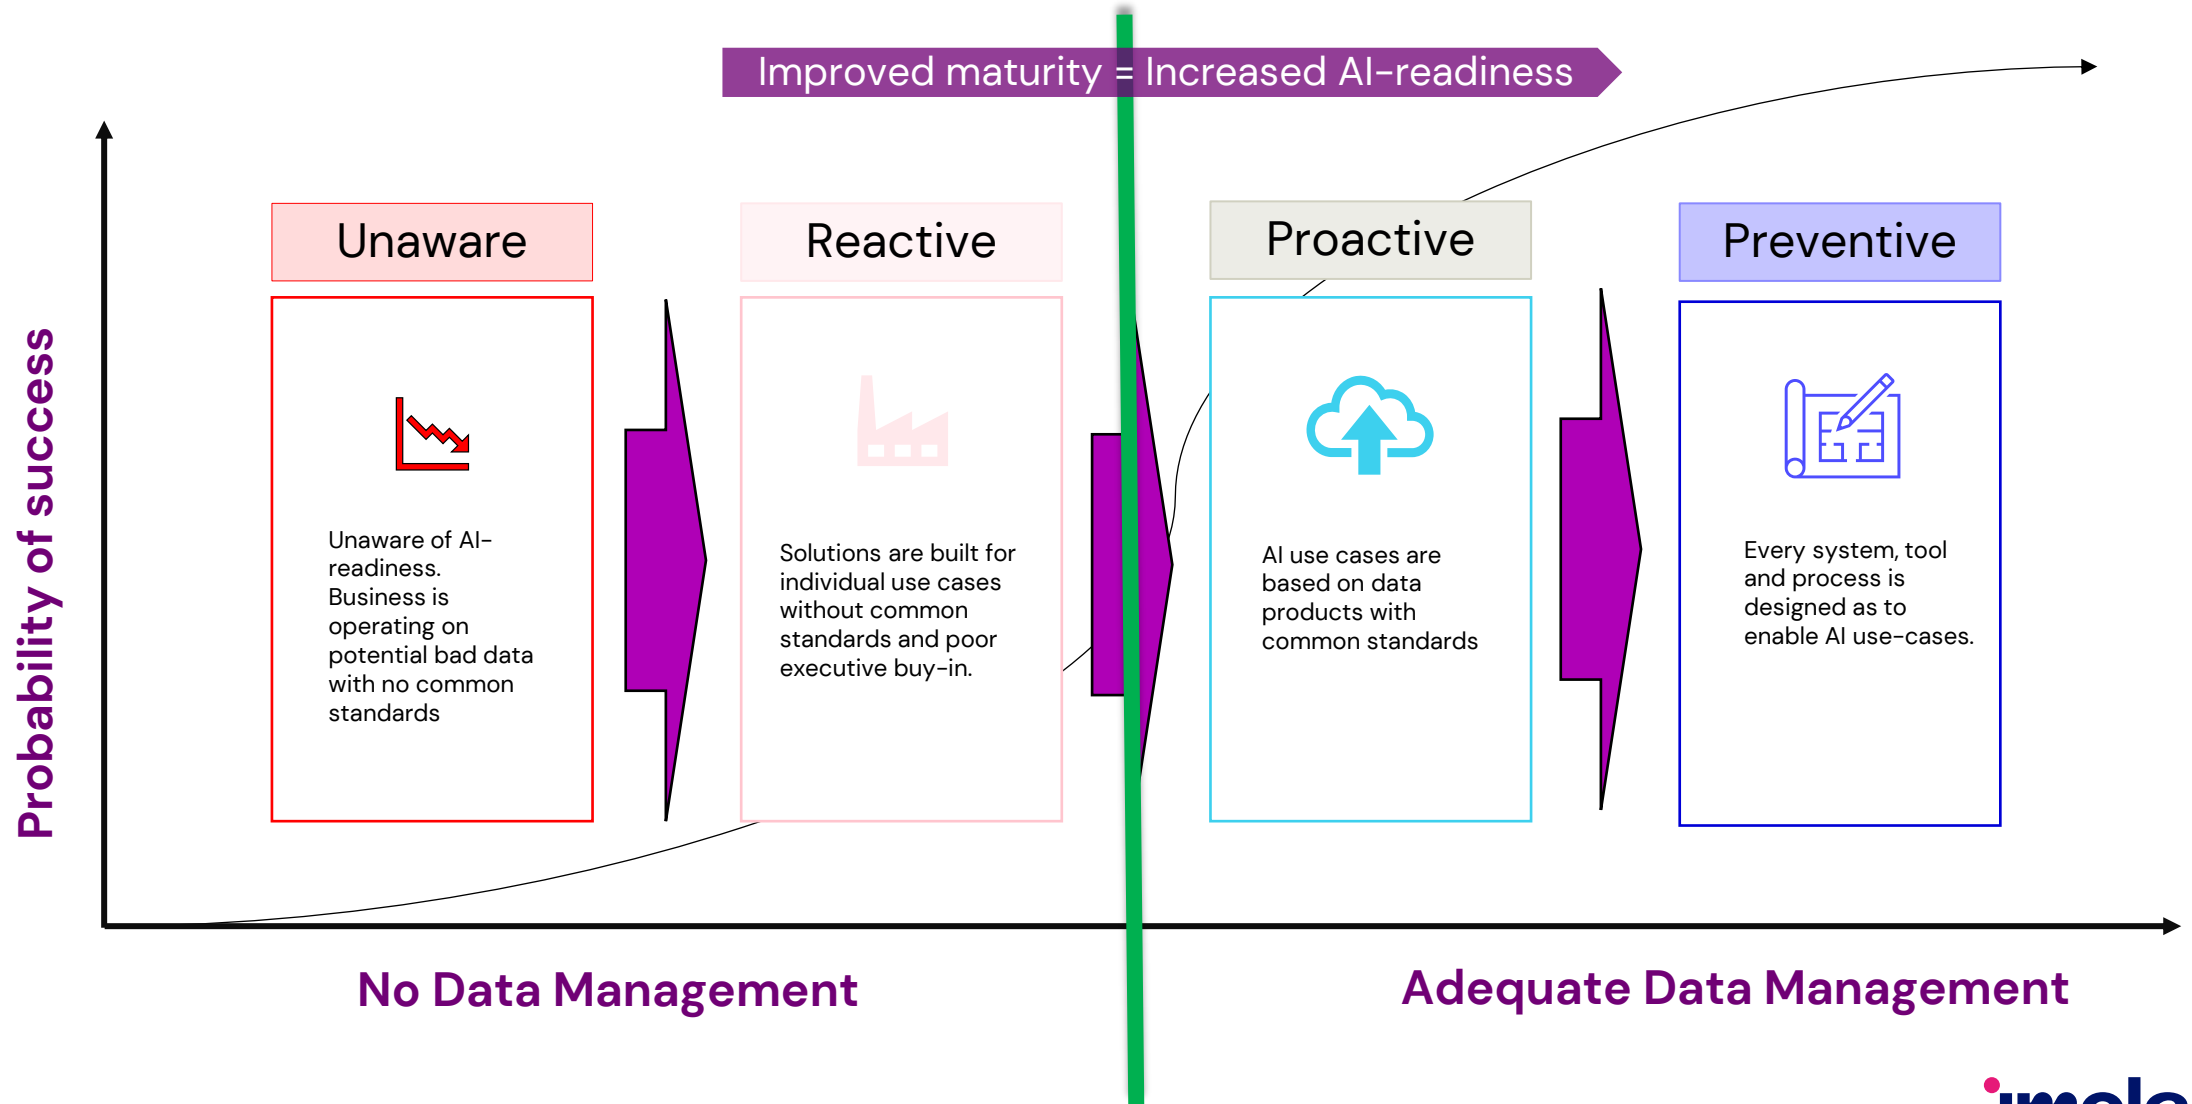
Improved maturity = Increased AI-readiness

Probability of success

Unaware

Unaware of AI-readiness. Business is operating on potential bad data with no common standards

Reactive

Solutions are built for individual use cases without common standards and poor executive buy-in.

Proactive

AI use cases are based on data products with common standards

Preventive

Every system, tool and process is designed as to enable AI use-cases.

No Data Management

Adequate Data Management

imola